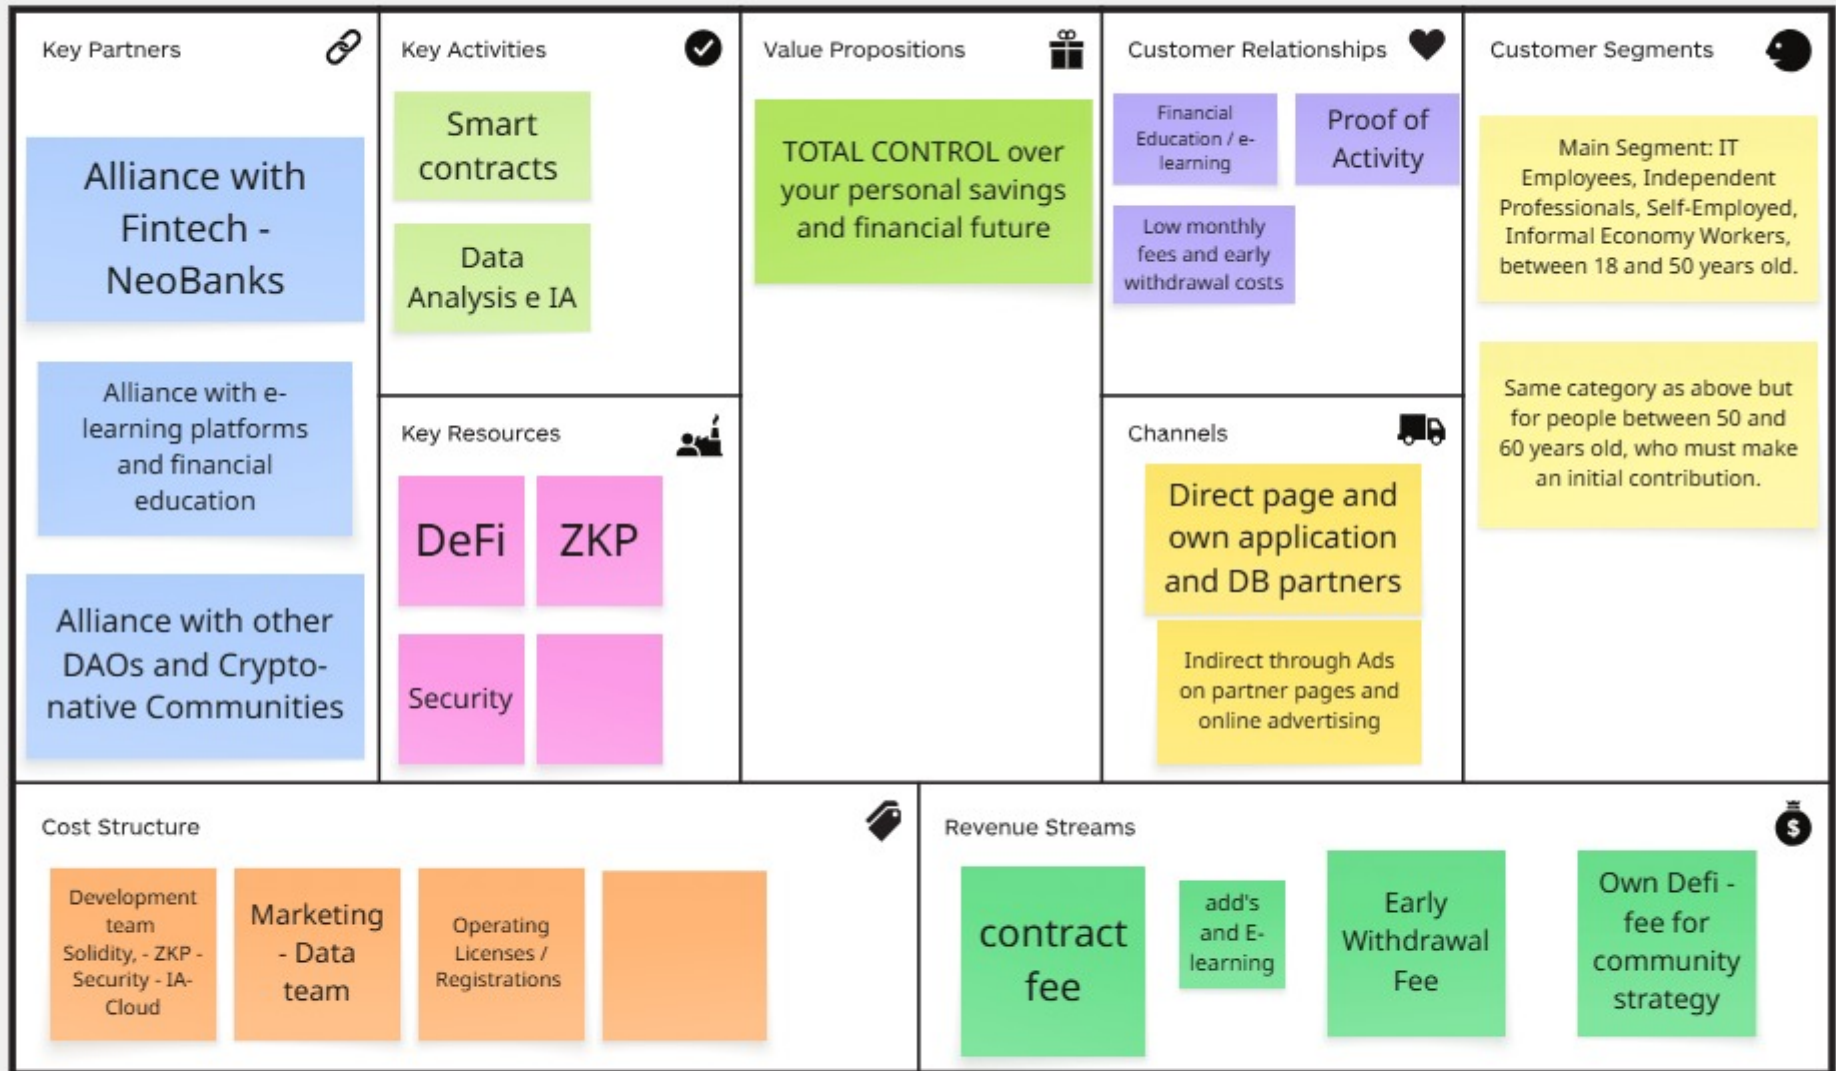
Key Partners

Alliance with Fintech - NeoBanks

Alliance with e-learning platforms and financial education

Alliance with other DAOs and Crypto-native Communities

Key Activities

Smart contracts

Data Analysis e IA

Key Resources

DeFi

ZKP

Security

Value Propositions

TOTAL CONTROL over your personal savings and financial future

Customer Relationships

Financial Education / e-learning

Proof of Activity

Low monthly fees and early withdrawal costs

Channels

Direct page and own application and DB partners

Indirect through Ads on partner pages and online advertising

Customer Segments

Main Segment: IT Employees, Independent Professionals, Self-Employed, Informal Economy Workers, between 18 and 50 years old.

Same category as above but for people between 50 and 60 years old, who must make an initial contribution.

Cost Structure

Development team Solidity, - ZKP - Security - IA-Cloud

Marketing - Data team

Operating Licenses / Registrations

Revenue Streams

contract fee

add's and E-learning

Early Withdrawal Fee

Own Defi - fee for community strategy